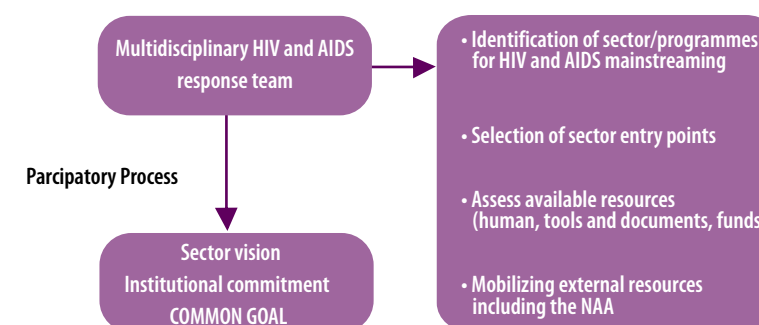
Multidisciplinary HIV and AIDS response team

Parcipatory Process

Sector vision
Institutional commitment
COMMON GOAL

• Identification of sector/programmes for HIV and AIDS mainstreaming

• Selection of sector entry points

• Assess available resources (human, tools and documents, funds

• Mobilizing external resources including the NAA